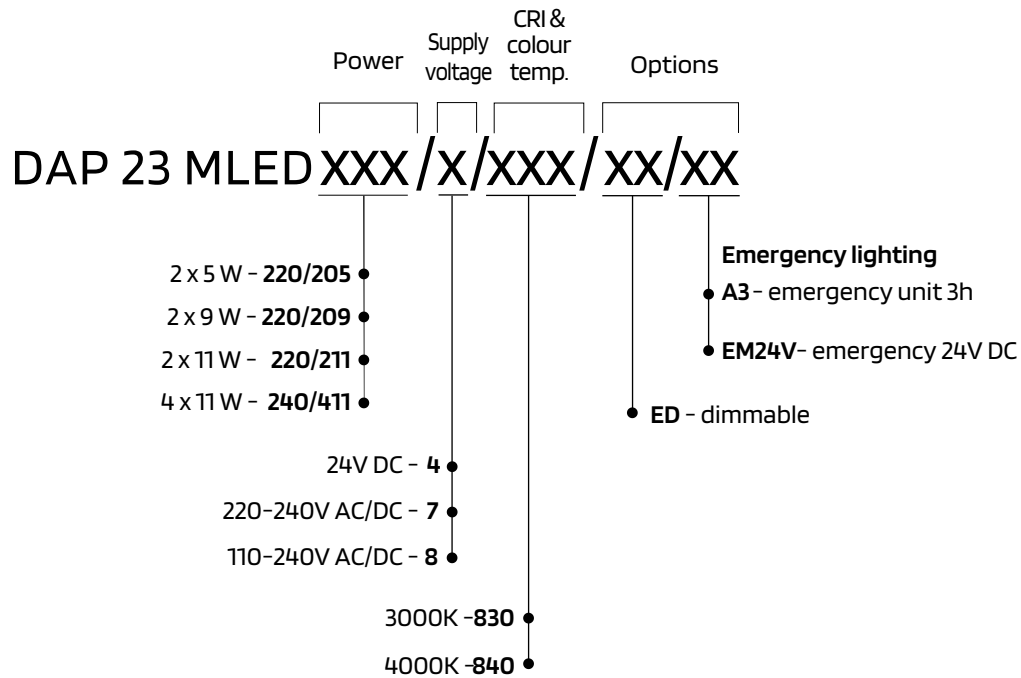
Power

Supply voltage

CRI & colour temp.

Options

DAP 23 MLED XXX/X/XXX/XX/XX

2 x 5 W – **220/205**

2 x 9 W – **220/209**

2 x 11 W – **220/211**

4 x 11 W – **240/411**

24V DC – **4**

220-240V AC/DC – **7**

110-240V AC/DC – **8**

3000K –**830**

4000K –**840**

**Emergency lighting**

**A3** – emergency unit 3h

**EM24V**– emergency 24V DC

**ED** – dimmable